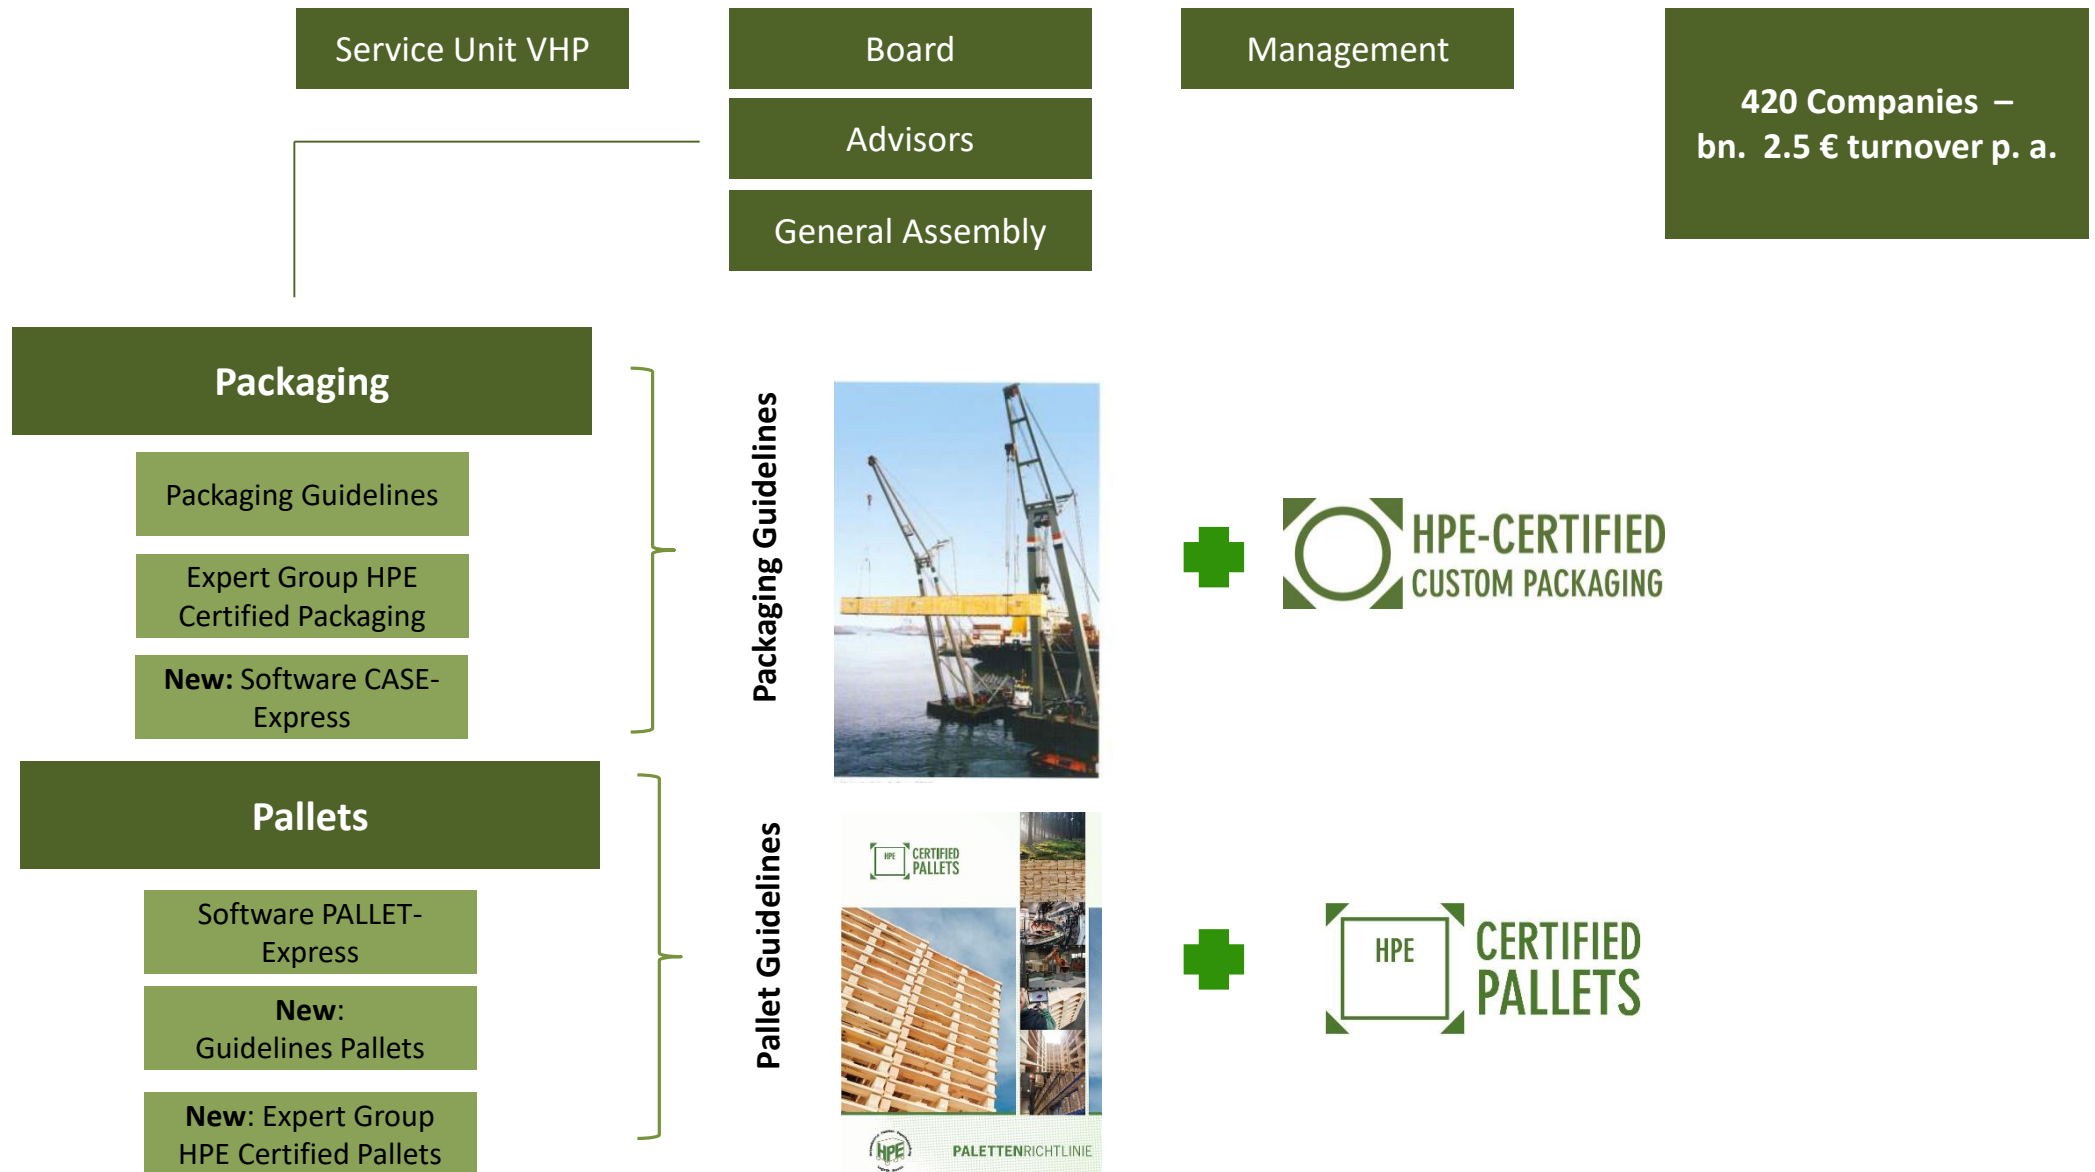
Service Unit VHP

Board

Management

420 Companies – bn. 2.5 € turnover p. a.

Advisors

General Assembly

Packaging

Packaging Guidelines

Expert Group HPE Certified Packaging

**New:** Software CASE-Express

Packaging Guidelines

HPE-CERTIFIED CUSTOM PACKAGING

Pallets

Software PALLET-Express

**New**: Guidelines Pallets

**New**: Expert Group HPE Certified Pallets

Pallet Guidelines

HPE CERTIFIED PALLETS

HPE PALETTENRICHTLINIE

HPE CERTIFIED PALLETS